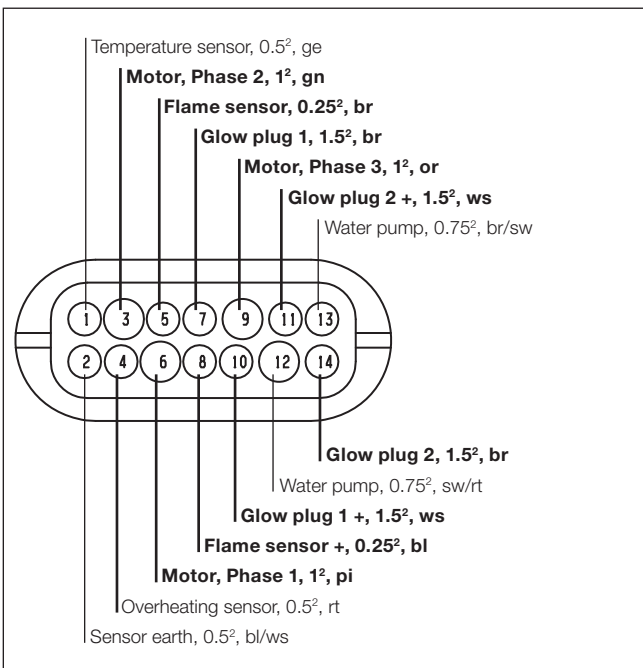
Temperature sensor, 0.5$^2$, ge
**Motor, Phase 2, 1$^2$, gn**
**Flame sensor, 0.25$^2$, br**
**Glow plug 1, 1.5$^2$, br**
**Motor, Phase 3, 1$^2$, or**
**Glow plug 2 +, 1.5$^2$, ws**
Water pump, 0.75$^2$, br/sw

1 3 5 7 9 11 13
2 4 6 8 10 12 14

**Glow plug 2, 1.5$^2$, br**
Water pump, 0.75$^2$, sw/rt
**Glow plug 1 +, 1.5$^2$, ws**
**Flame sensor +, 0.25$^2$, bl**
**Motor, Phase 1, 1$^2$, pi**
Overheating sensor, 0.5$^2$, rt
Sensor earth, 0.5$^2$, bl/ws